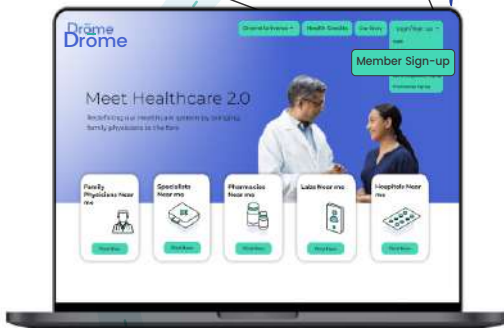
Drõme
Drome

Drome for homes
Health Checks
Our Story
Sign in / Sign up

Member Sign-up

Meet Healthcare 2.0

Redefining our healthcare system by bringing family physicians to the fore

Family Physicians Near me
Find Now

Specialists Near me
Find Now

Pharmacies Near me
Find Now

Labs Near me
Find Now

Hospitals Near me
Find Now